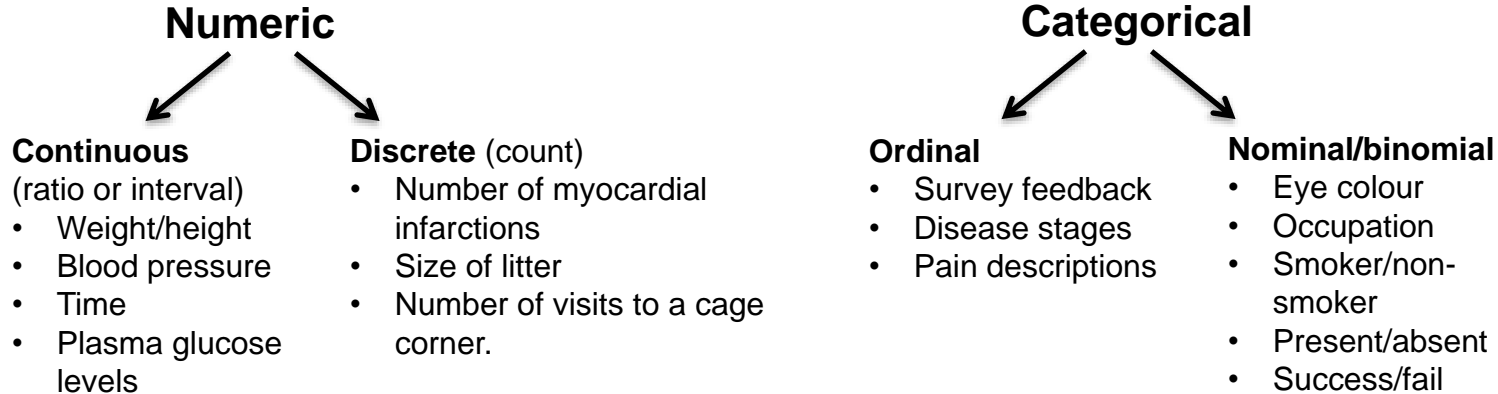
Numeric

Continuous
(ratio or interval)
• Weight/height
• Blood pressure
• Time
• Plasma glucose levels

Discrete (count)
• Number of myocardial infarctions
• Size of litter
• Number of visits to a cage corner.

Categorical

Ordinal
• Survey feedback
• Disease stages
• Pain descriptions

Nominal/binomial
• Eye colour
• Occupation
• Smoker/non-smoker
• Present/absent
• Success/fail